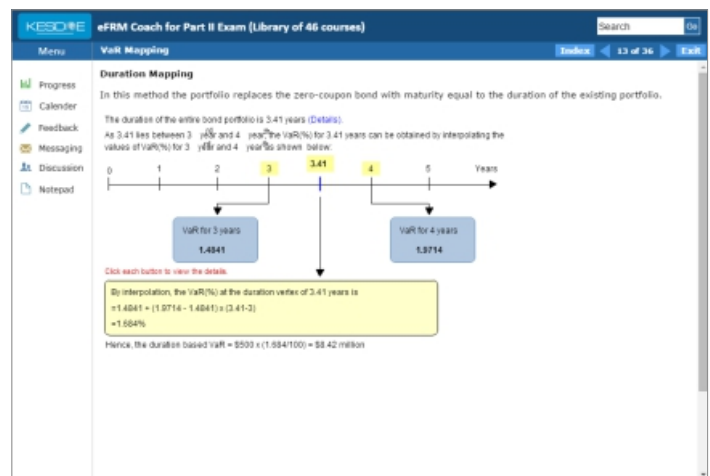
KESDEE eFRM Coach for Part II Exam (Library of 46 courses)

Search Go

Menu

VaR Mapping

Index 13 of 36 Exit

Progress
Calender
Feedback
Messaging
Discussion
Notepad

Duration Mapping

In this method the portfolio replaces the zero-coupon bond with maturity equal to the duration of the existing portfolio.

The duration of the entire bond portfolio is 3.41 years (Details).

As 3.41 lies between 3 year and 4 year the VaR(%) for 3.41 years can be obtained by interpolating the values of VaR(%) for 3 year and 4 year as shown below:

0 1 2 3 3.41 4 5 Years

VaR for 3 years
1.4841

VaR for 4 years
1.9714

Click each button to view the details.

By interpolation, the VaR(%) at the duration vertex of 3.41 years is
=1.4841 + (1.9714 - 1.4841) x (3.41-3)
=1.684%

Hence, the duration based VaR = $500 x (1.684/100) = $8.42 million